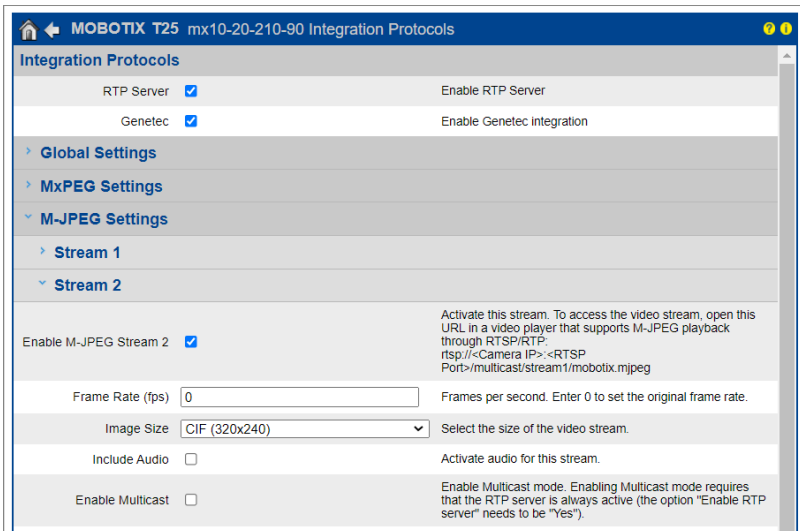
MOBOTIX T25 mx10-20-210-90 Integration Protocols

Integration Protocols

| | | |
|---|---|---|
| RTP Server | ☑ | Enable RTP Server |
| Genetec | ☑ | Enable Genetec integration |

Global Settings

MxPEG Settings

M-JPEG Settings

Stream 1

Stream 2

| | | |
|---|---|---|
| Enable M-JPEG Stream 2 | ☑ | Activate this stream. To access the video stream, open this URL in a video player that supports M-JPEG playback through RTSP/RTP: rtsp://<Camera IP>:<RTSP Port>/multicast/stream1/mobotix.mjpeg |
| Frame Rate (fps) | 0 | Frames per second. Enter 0 to set the original frame rate. |
| Image Size | CIF (320x240) | Select the size of the video stream. |
| Include Audio | ☐ | Activate audio for this stream. |
| Enable Multicast | ☐ | Enable Multicast mode. Enabling Multicast mode requires that the RTP server is always active (the option "Enable RTP server" needs to be "Yes"). |